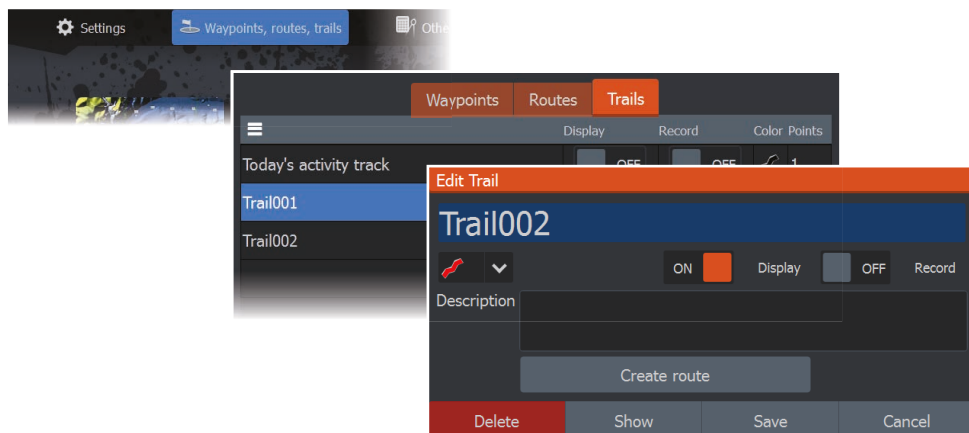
Settings
Waypoints, routes, trails
Othe

Waypoints
Routes
Trails

Display
Record
Color
Points

Today's activity track
OFF
OFF
1
Trail001
Trail002

Edit Trail
Trail002
ON
Display
OFF
Record
Description
Create route
Delete
Show
Save
Cancel